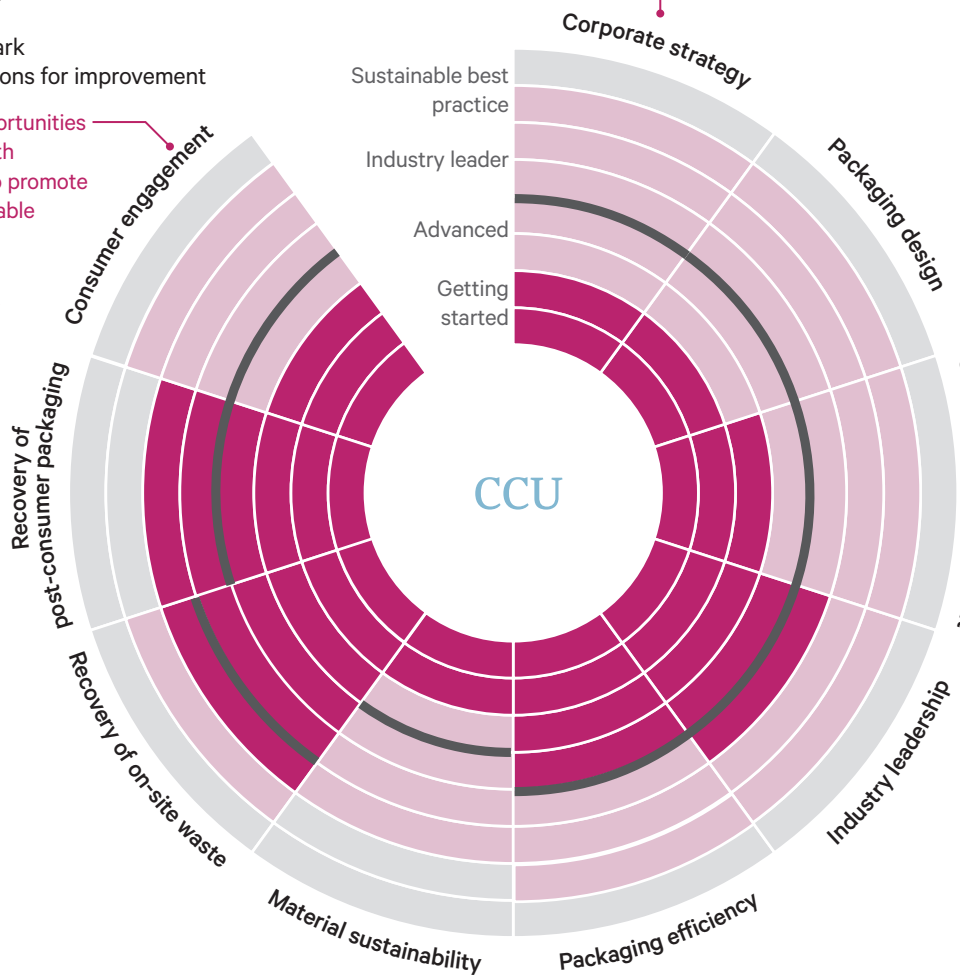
ark
ons for improvement

ortunities
th
promote
able

Corporate strategy

Sustainable best practice

Industry leader

Advanced

Getting started

Packaging design

Consumer engagement

Recovery of post-consumer packaging

CCU

Recovery of on-site waste

Industry leadership

Material sustainability

Packaging efficiency